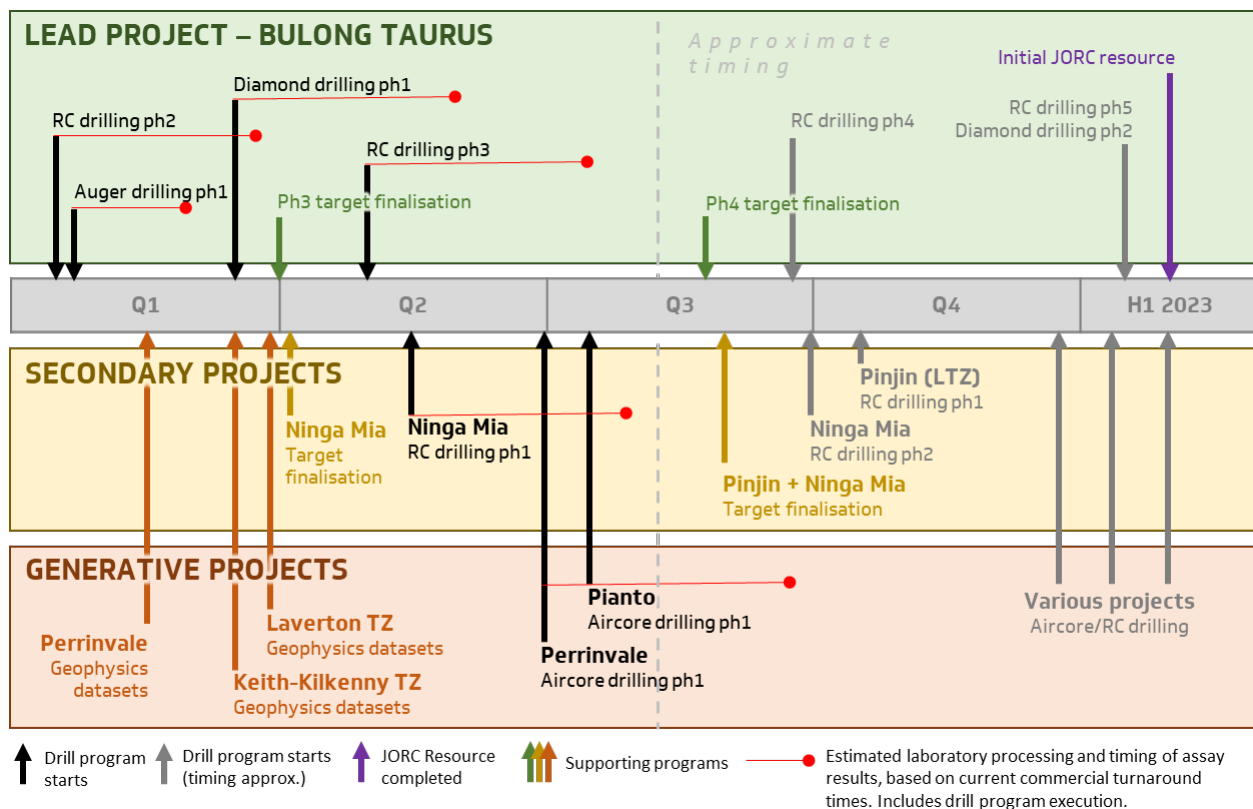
LEAD PROJECT – BULONG TAURUS

Approximate timing

Initial JORC resource

Diamond drilling ph1

RC drilling ph2

RC drilling ph3

Auger drilling ph1

Ph3 target finalisation

RC drilling ph4

RC drilling ph5
Diamond drilling ph2

Ph4 target finalisation

Q1

Q2

Q3

Q4

H1 2023

SECONDARY PROJECTS

Ninga Mia
Target finalisation

Ninga Mia
RC drilling ph1

Pinjin (LTZ)
RC drilling ph1

Ninga Mia
RC drilling ph2

Pinjin + Ninga Mia
Target finalisation

GENERATIVE PROJECTS

Perrinvale
Geophysics datasets

Laverton TZ
Geophysics datasets

Keith-Kilkenny TZ
Geophysics datasets

Pianto
Aircore drilling ph1

Perrinvale
Aircore drilling ph1

Various projects
Aircore/RC drilling

Drill program starts

Drill program starts (timing approx.)

JORC Resource completed

Supporting programs

Estimated laboratory processing and timing of assay results, based on current commercial turnaround times. Includes drill program execution.